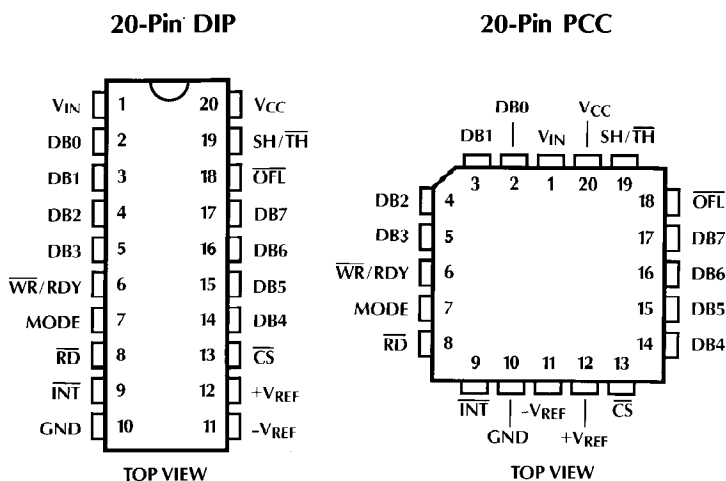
20-Pin DIP

20-Pin PCC

$V_{IN}$ 1
DB0 2
DB1 3
DB2 4
DB3 5
$\overline{WR}$/RDY 6
MODE 7
$\overline{RD}$ 8
$\overline{INT}$ 9
GND 10

20 $V_{CC}$
19 SH/$\overline{TH}$
18 $\overline{OFL}$
17 DB7
16 DB6
15 DB5
14 DB4
13 $\overline{CS}$
12 $+V_{REF}$
11 $-V_{REF}$

TOP VIEW

DB0
$V_{CC}$
DB1
$V_{IN}$
SH/$\overline{TH}$
3 2 1 20 19
DB2 4
DB3 5
$\overline{WR}$/RDY 6
MODE 7
$\overline{RD}$ 8
18 $\overline{OFL}$
17 DB7
16 DB6
15 DB5
14 DB4
9 10 11 12 13
$\overline{INT}$
$-V_{REF}$
$\overline{CS}$
GND
$+V_{REF}$

TOP VIEW